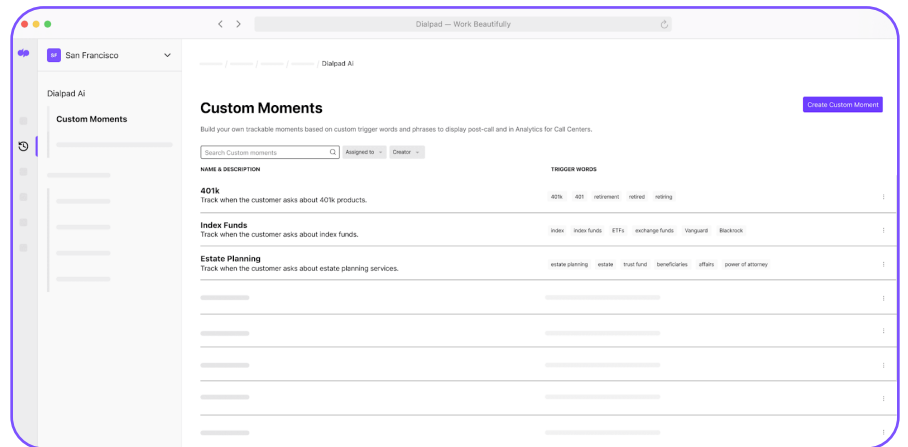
Dialpad — Work Beautifully

SF San Francisco

Dialpad Ai

Custom Moments

/ / / / Dialpad Ai

Custom Moments

Create Custom Moment

Build your own trackable moments based on custom trigger words and phrases to display post-call and in Analytics for Call Centers.

Search Custom moments

Assigned to

Creator

| NAME & DESCRIPTION | TRIGGER WORDS |
|---|---|
| **401k** Track when the customer asks about 401k products. | 401k 401 retirement retired retiring |
| **Index Funds** Track when the customer asks about index funds. | index index funds ETFs exchange funds Vanguard Blackrock |
| **Estate Planning** Track when the customer asks about estate planning services. | estate planning estate trust fund beneficiaries affairs power of attorney |